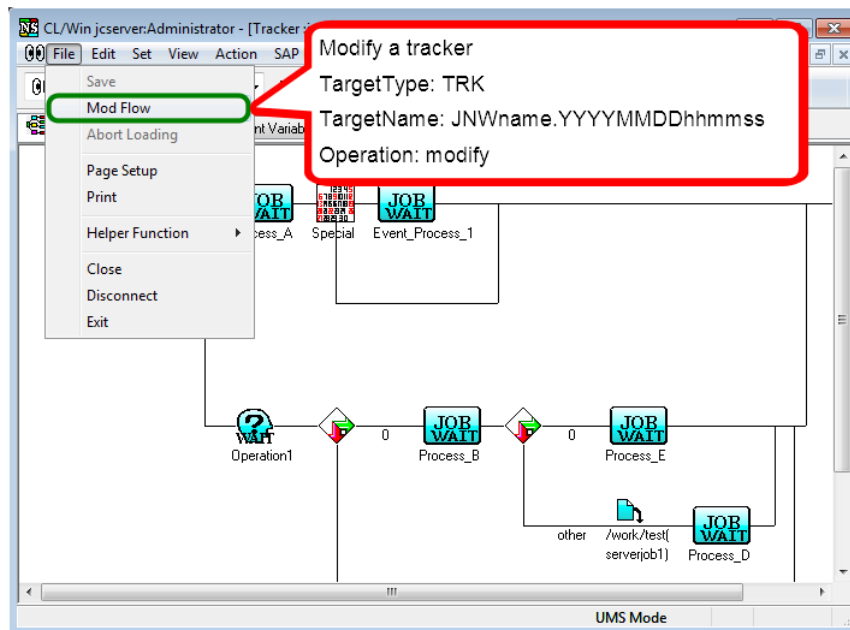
CL/Win jcserver:Administrator - [Tracker

File Edit Set View Action SAP

Save
Mod Flow
Abort Loading
Page Setup
Print
Helper Function
Close
Disconnect
Exit

Modify a tracker
TargetType: TRK
TargetName: JNWname.YYYYMMDDhhmmss
Operation: modify

nt Variab

JOB WAIT
ocess_A
Special
JOB WAIT
Event_Process_1

WAIT
Operation1
0
JOB WAIT
Process_B
0
JOB WAIT
Process_E
other
/work/test(serverjob1)
JOB WAIT
Process_D

UMS Mode